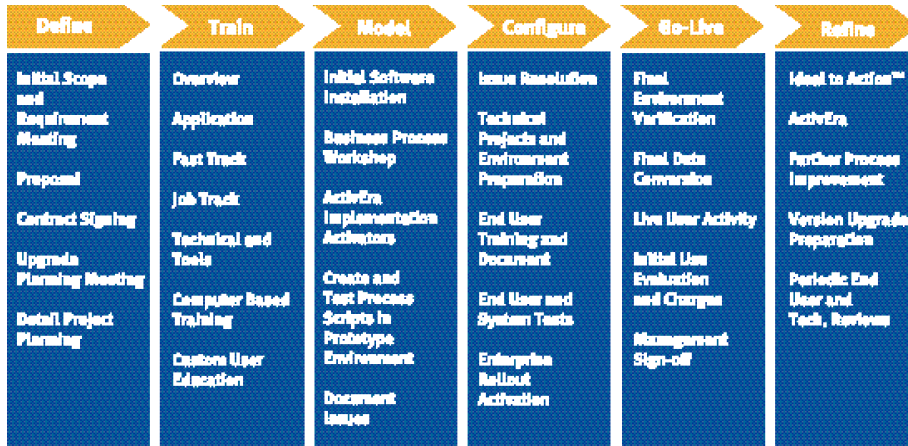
Define

Initial Scope and Requirement Meeting

Proposal

Contract Signing

Upgrade Planning Meeting

Detail Project Planning

Train

Overview

Application

Fast Track

Job Track

Technical and Tools

Computer Based Training

Custom User Education

Model

Initial Software Installation

Business Process Workshop

ActivEra Implementation Activators

Create and Test Process Scripts in Prototype Environment

Document Issues

Configure

Issue Resolution

Technical Projects and Environment Preparation

End User Training and Document

End User and System Tests

Enterprise Rollout Activation

Go-Live

Final Environment Verification

Final Data Conversion

Live User Activity

Initial Use Evaluation and Changes

Management Sign-off

Refine

Ideal to Action™

ActivEra

Further Process Improvement

Version Upgrade Preparation

Periodic End User and Tech. Reviews